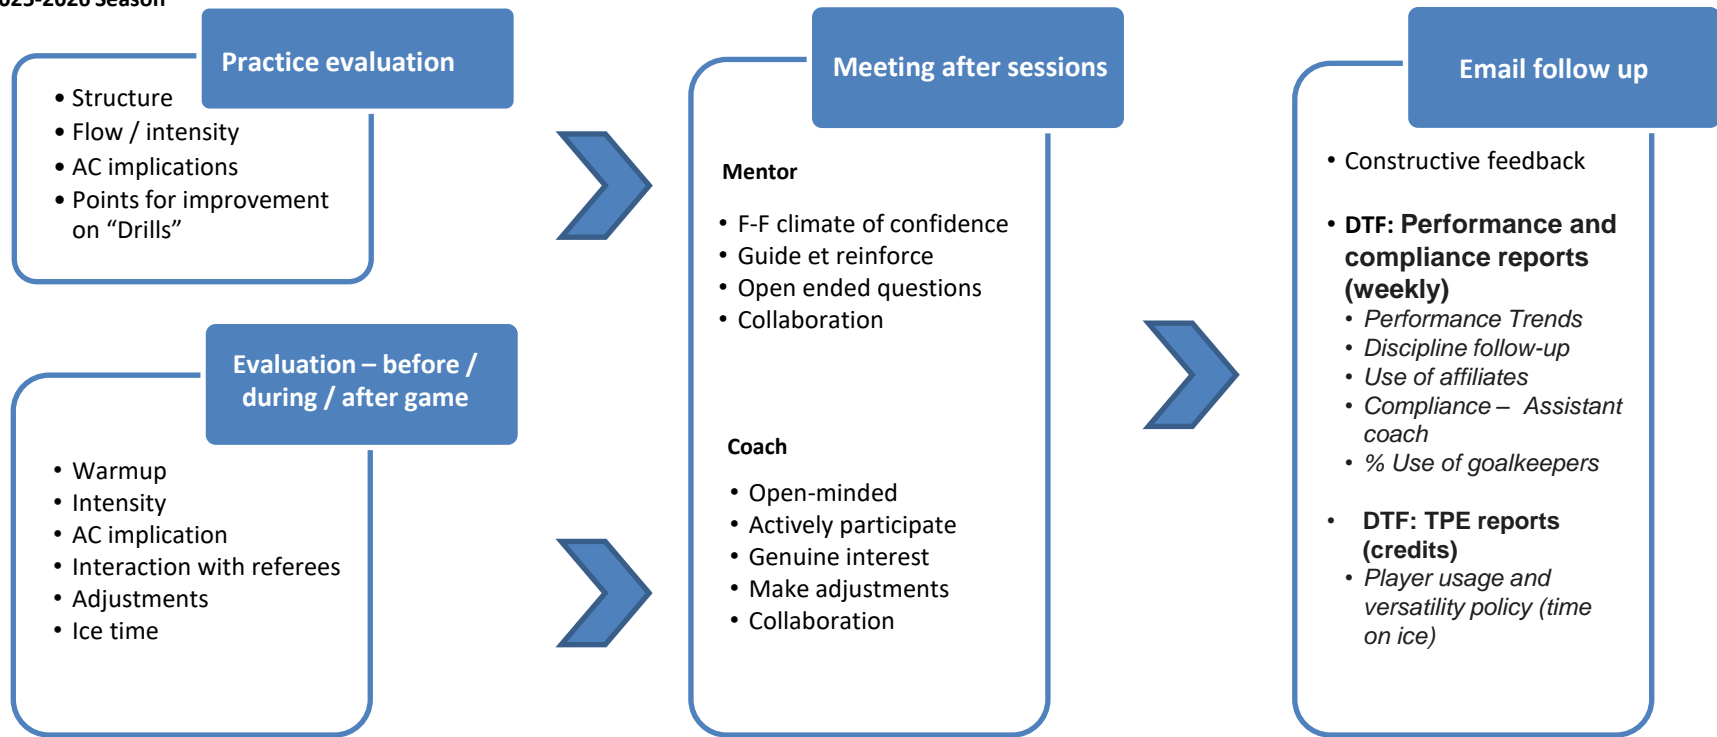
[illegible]025-2026 Season

Practice evaluation

• Structure
• Flow / intensity
• AC implications
• Points for improvement on “Drills”

Evaluation – before / during / after game

• Warmup
• Intensity
• AC implication
• Interaction with referees
• Adjustments
• Ice time

Meeting after sessions

Mentor

• F-F climate of confidence
• Guide et reinforce
• Open ended questions
• Collaboration

Coach

• Open-minded
• Actively participate
• Genuine interest
• Make adjustments
• Collaboration

Email follow up

• Constructive feedback

• DTF: Performance and compliance reports (weekly)
• Performance Trends
• Discipline follow-up
• Use of affiliates
• Compliance – Assistant coach
• % Use of goalkeepers

• DTF: TPE reports (credits)
• Player usage and versatility policy (time on ice)